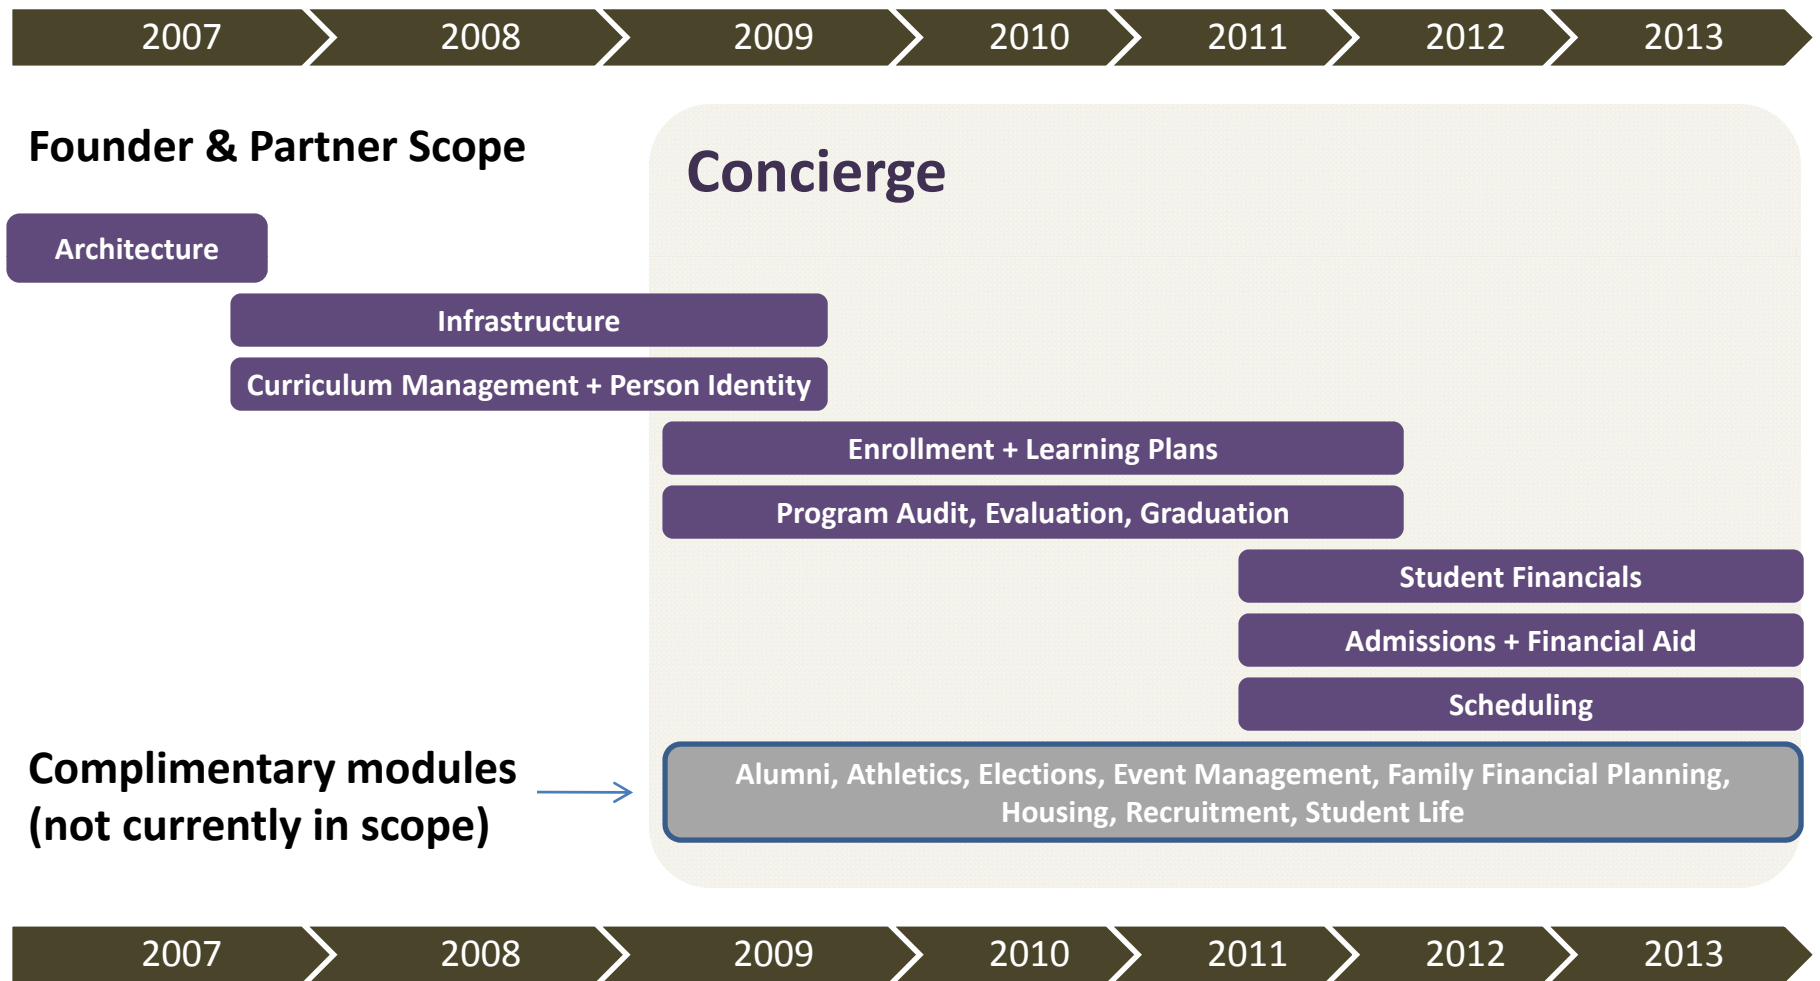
2007 2008 2009 2010 2011 2012 2013

Founder & Partner Scope

Concierge

Architecture

Infrastructure

Curriculum Management + Person Identity

Enrollment + Learning Plans

Program Audit, Evaluation, Graduation

Student Financials

Admissions + Financial Aid

Scheduling

Complimentary modules (not currently in scope)

Alumni, Athletics, Elections, Event Management, Family Financial Planning, Housing, Recruitment, Student Life

2007 2008 2009 2010 2011 2012 2013